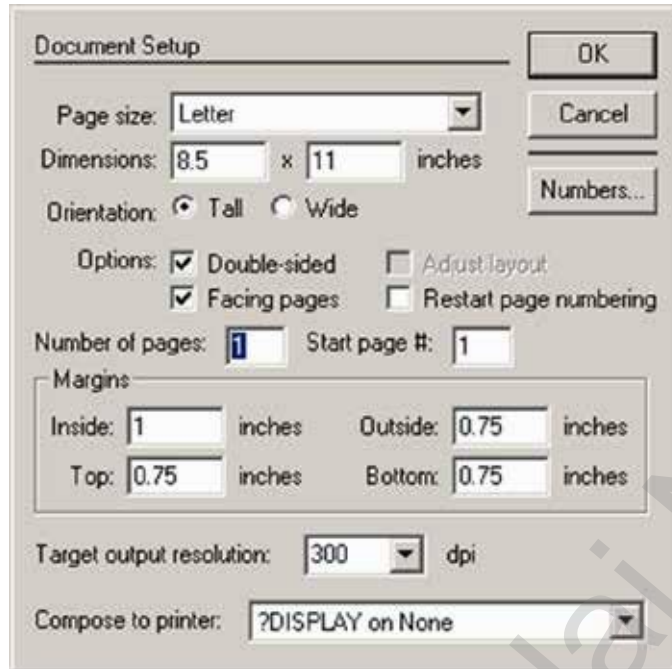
Document Setup

OK

Cancel

Numbers...

Page size: Letter

Dimensions: 8.5 x 11 inches

Orientation: Tall Wide

Options: Double-sided Adjust layout

Facing pages Restart page numbering

Number of pages: 1 Start page #: 1

Margins

Inside: 1 inches Outside: 0.75 inches

Top: 0.75 inches Bottom: 0.75 inches

Target output resolution: 300 dpi

Compose to printer: ?DISPLAY on None